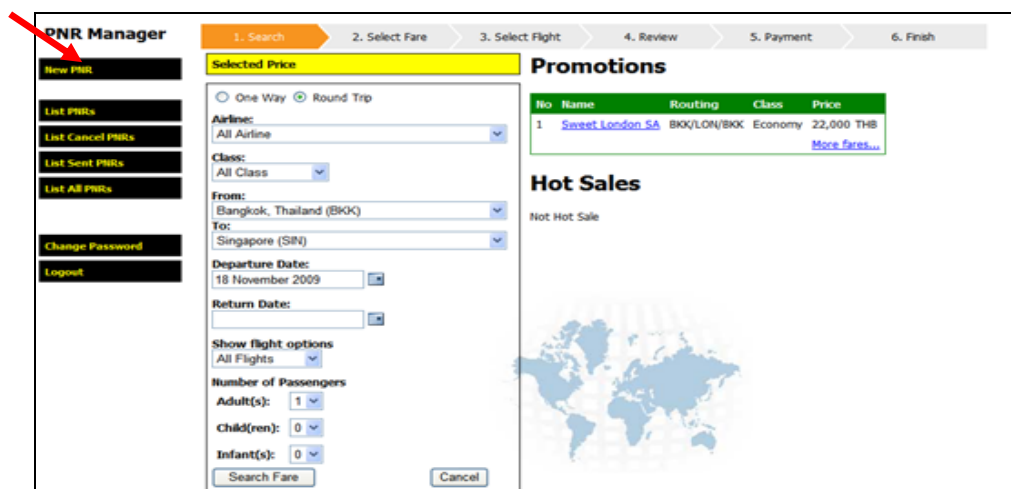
PNR Manager

New PNR

List PNRs

List Cancel PNRs

List Sent PNRs

List All PNRs

Change Password

Logout

1. Search 2. Select Fare 3. Select Flight 4. Review 5. Payment 6. Finish

Selected Price

One Way Round Trip

Airline:
All Airline

Class:
All Class

From:
Bangkok, Thailand (BKK)

To:
Singapore (SIN)

Departure Date:
18 November 2009

Return Date:

Show flight options
All Flights

Number of Passengers

Adult(s): 1

Child(ren): 0

Infant(s): 0

Search Fare Cancel

Promotions

| No | Name | Routing | Class | Price |
|---|---|---|---|---|
| 1 | Sweet London SA | BKK/LON/BKK | Economy | 22,000 THB |

More fares...

Hot Sales

Not Hot Sale